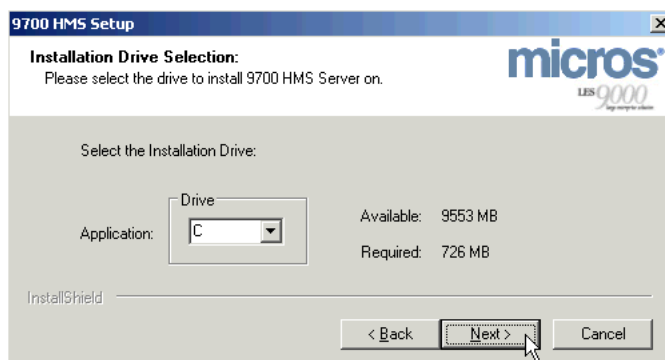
9700 HMS Setup

Installation Drive Selection:
Please select the drive to install 9700 HMS Server on.

micros®
LES 9000

Select the Installation Drive:

Drive
Application: C

Available: 9553 MB
Required: 726 MB

InstallShield

< Back
Next >
Cancel